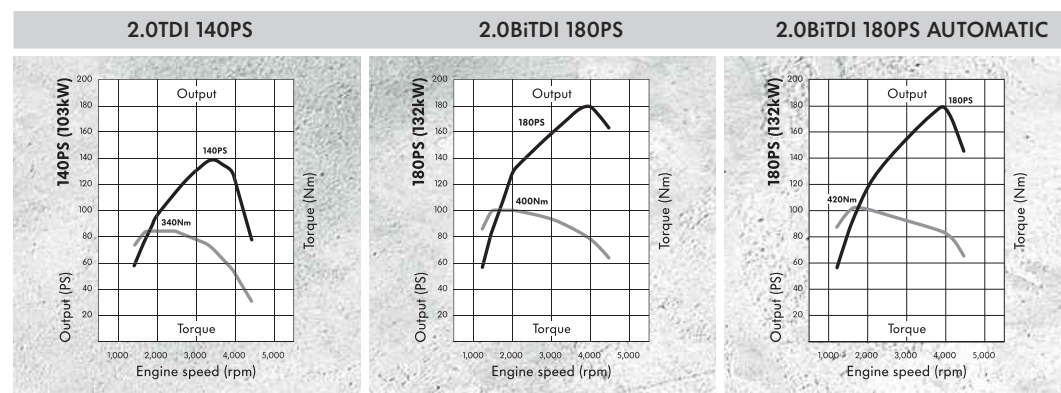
2.0TDI 140PS

140PS (103kW)

Output

140PS

340Nm

Torque

Torque (Nm)

Output (PS)

200
180
160
140
120
100
80
60
40
20

1,000 2,000 3,000 4,000 5,000

Engine speed (rpm)

2.0BiTDI 180PS

180PS (132kW)

Output

180PS

400Nm

Torque

Torque (Nm)

Output (PS)

200
180
160
140
120
100
80
60
40
20

1,000 2,000 3,000 4,000 5,000

Engine speed (rpm)

2.0BiTDI 180PS AUTOMATIC

180PS (132kW)

Output

180PS

420Nm

Torque

Torque (Nm)

Output (PS)

200
180
160
140
120
100
80
60
40
20

1,000 2,000 3,000 4,000 5,000

Engine speed (rpm)